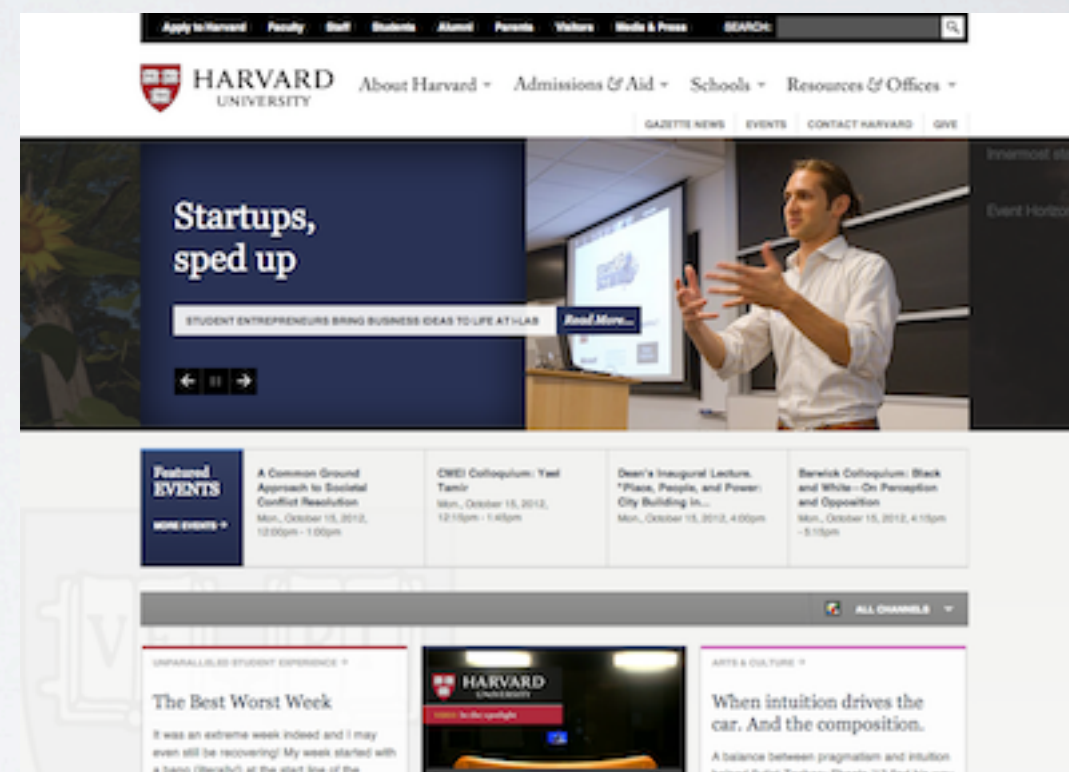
Apply to Harvard Faculty Staff Students Alumni Parents Visitors Media & Press SEARCH:

HARVARD UNIVERSITY About Harvard Admissions & Aid Schools Resources & Offices

GAZETTE NEWS EVENTS CONTACT HARVARD GIVE

Innermost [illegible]

Event Horizo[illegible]

Startups, sped up

STUDENT ENTREPRENEURS BRING BUSINESS IDEAS TO LIFE AT I-LAB Read More...

Featured EVENTS

MORE EVENTS +

A Common Ground Approach to Societal Conflict Resolution
Mon., October 15, 2012, 12:00pm - 1:00pm

CWEI Colloquium: Yael Tamir
Mon., October 15, 2012, 12:15pm - 1:45pm

Dean's Inaugural Lecture. "Place, People, and Power: City Building in...
Mon., October 15, 2012, 4:00pm

Barwick Colloquium: Black and White - On Perception and Opposition
Mon., October 15, 2012, 4:15pm - 5:15pm

ALL CHANNELS

UNPARALLELED STUDENT EXPERIENCE

The Best Worst Week

It was an extreme week indeed and I may even still be recovering! My week started with a bang (literally) at the start line of the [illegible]

HARVARD UNIVERSITY

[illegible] In the spotlight

ARTS & CULTURE

When intuition drives the car. And the composition.

A balance between pragmatism and intuition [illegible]